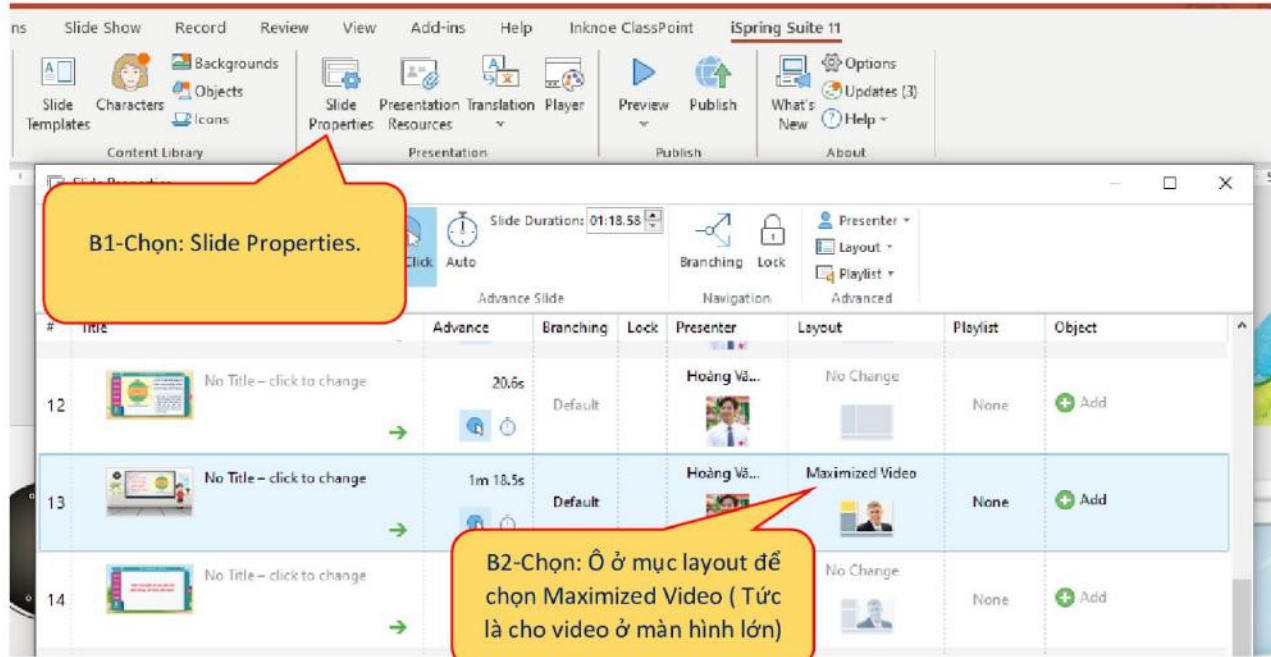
ns Slide Show Record Review View Add-ins Help Inknoe ClassPoint iSpring Suite 11

Slide Templates Characters Backgrounds Objects Icons
Content Library

Slide Properties Presentation Resources Translation Player
Presentation

Preview Publish
Publish

What's New Options Updates (3) Help
About

Slide Properties

B1-Chọn: Slide Properties.

Click Auto Slide Duration: 01:18.58
Advance Slide

Branching Lock
Navigation

Presenter Layout Playlist
Advanced

| # | Title | Advance | Branching | Lock | Presenter | Layout | Playlist | Object |
|---|---|---|---|---|---|---|---|---|
| 12 | No Title – click to change | 20.6s | Default | | Hoàng Vă... | No Change | None | Add |
| 13 | No Title – click to change | 1m 18.5s | Default | | Hoàng Vă... | Maximized Video | None | Add |
| 14 | No Title – click to change | | | | | No Change | None | Add |

B2-Chọn: Ô ở mục layout để chọn Maximized Video ( Tức là cho video ở màn hình lớn)